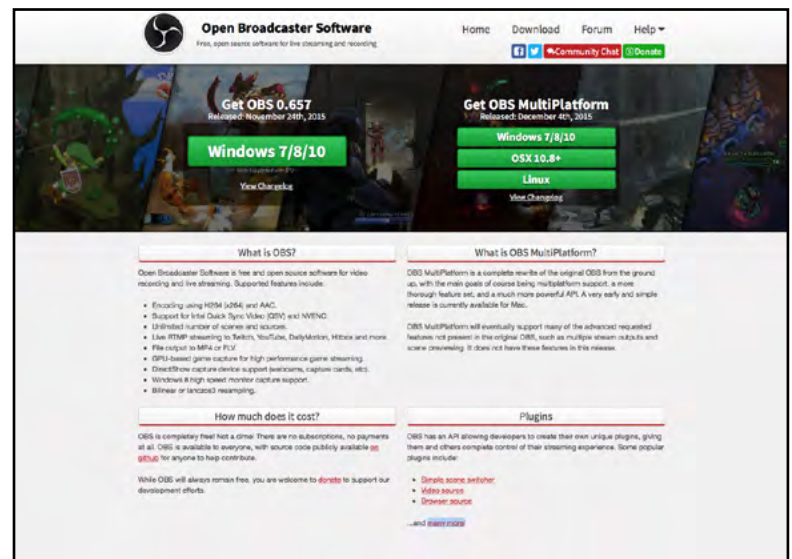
Open Broadcaster Software
Free, open source software for live streaming and recording

Home Download Forum Help

Community Chat Donate

Get OBS 0.657
Released: November 24th, 2015

Windows 7/8/10

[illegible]

View Changelog

Get OBS MultiPlatform
Released: December 4th, 2015

Windows 7/8/10

OSX 10.8+

Linux

View Changelog

What is OBS?

Open Broadcaster Software is free and open source software for video recording and live streaming. Supported features include:

- Encoding using H264 (x264) and AAC.
- Support for Intel Quick Sync Video (QSV) and NVENC.
- Unlimited number of scenes and sources.
- Live RTMP streaming to Twitch, YouTube, DailyMotion, Hitbox and more.
- File output to MP4 or FLV.
- GPU-based game capture for high performance game streaming.
- DirectShow capture device support (webcams, capture cards, etc).
- Windows 8 high speed monitor capture support.
- Bilinear or lanczos3 resampling.

What is OBS MultiPlatform?

OBS MultiPlatform is a complete rewrite of the original OBS from the ground up, with the main goals of course being multiplatform support, a more thorough feature set, and a much more powerful API. A very early and simple release is currently available for Mac.

OBS MultiPlatform will eventually support many of the advanced requested features not present in the original OBS, such as multiple stream outputs and scene previewing. It does not have these features in this release.

How much does it cost?

OBS is completely free! Not a dime! There are no subscriptions, no payments at all. OBS is available to everyone, with source code publicly available on github for anyone to help contribute.

While OBS will always remain free, you are welcome to donate to support our development efforts.

Plugins

OBS has an API allowing developers to create their own unique plugins, giving them and others complete control of their streaming experience. Some popular plugins include:

- Simple scene switcher
- Video source
- Browser source

...and learn more